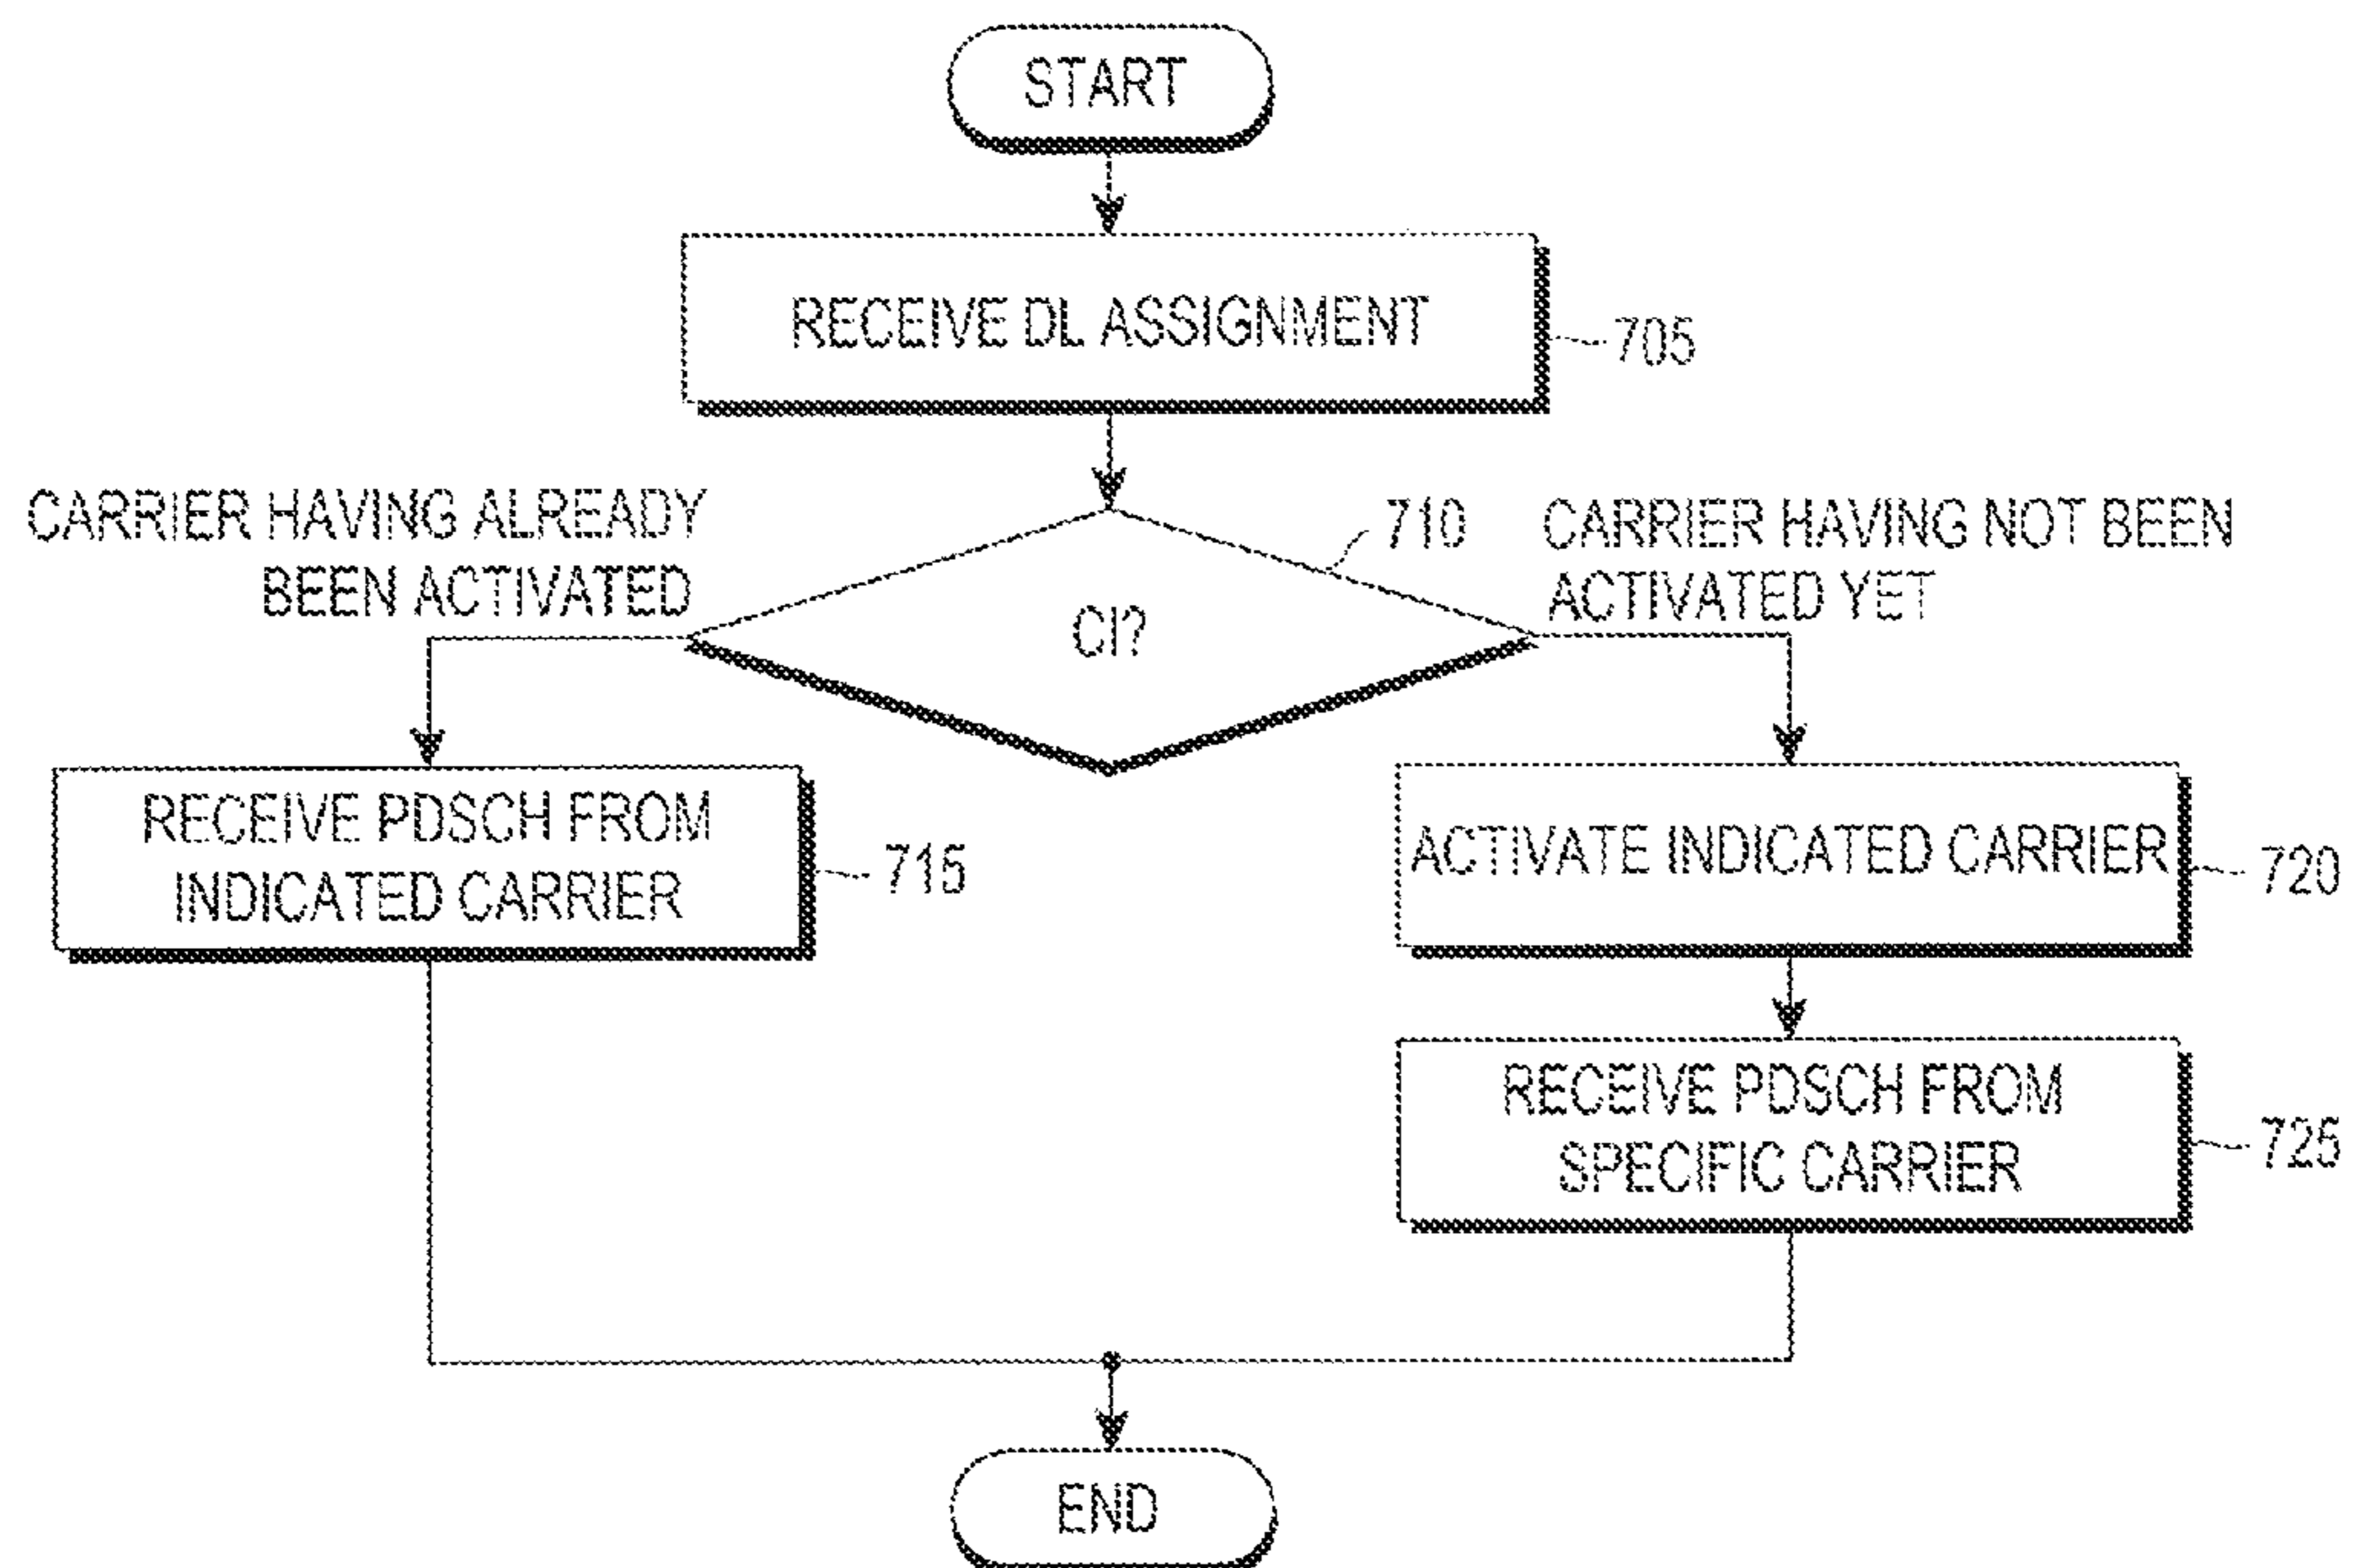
START

RECEIVE DL ASSIGNMENT

705

CARRIER HAVING ALREADY BEEN ACTIVATED

710

CARRIER HAVING NOT BEEN ACTIVATED YET

CI?

RECEIVE PDSCH FROM INDICATED CARRIER

715

ACTIVATE INDICATED CARRIER

720

RECEIVE PDSCH FROM SPECIFIC CARRIER

725

END